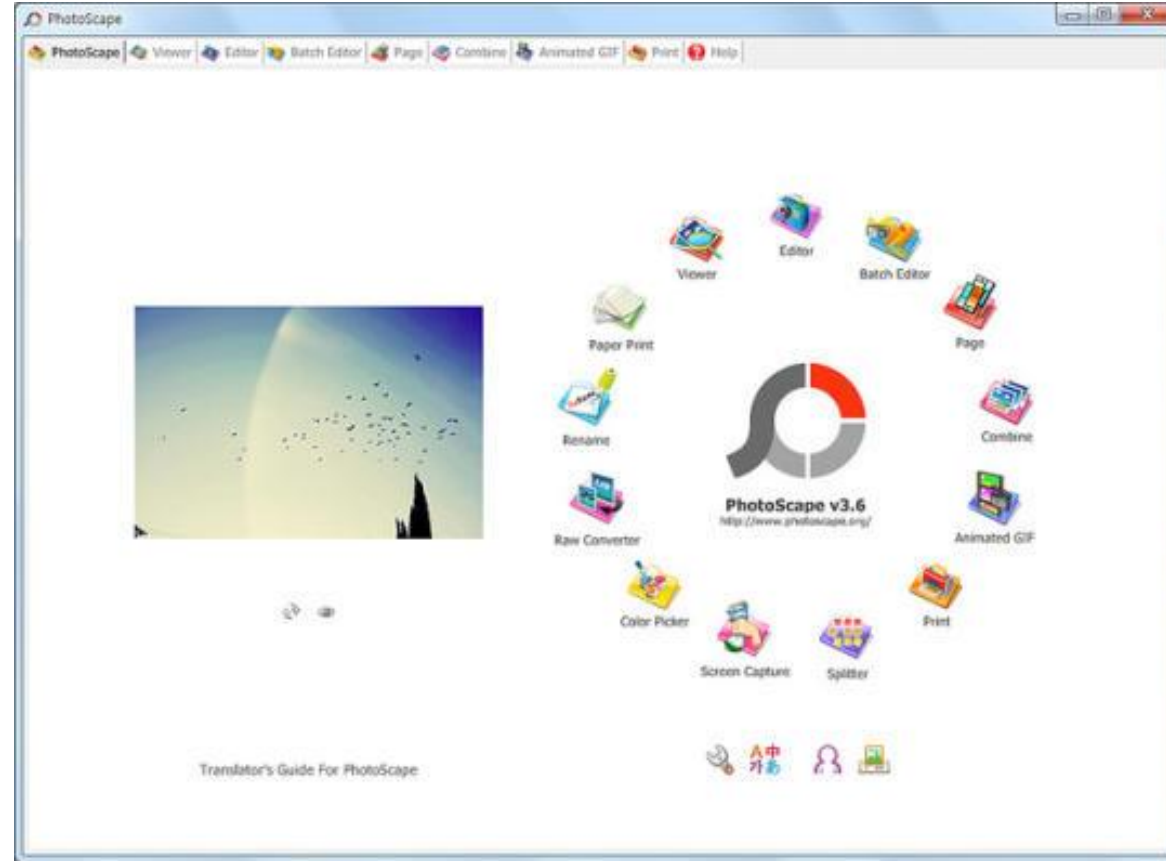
PhotoScape

PhotoScape | Viewer | Editor | Batch Editor | Page | Combine | Animated GIF | Print | Help

Viewer
Editor
Batch Editor
Paper Print
Page
Rename
Combine
PhotoScape v3.6
http://www.photoscape.org/
Raw Converter
Animated GIF
Color Picker
Print
Screen Capture
Splitter

Translator's Guide For PhotoScape